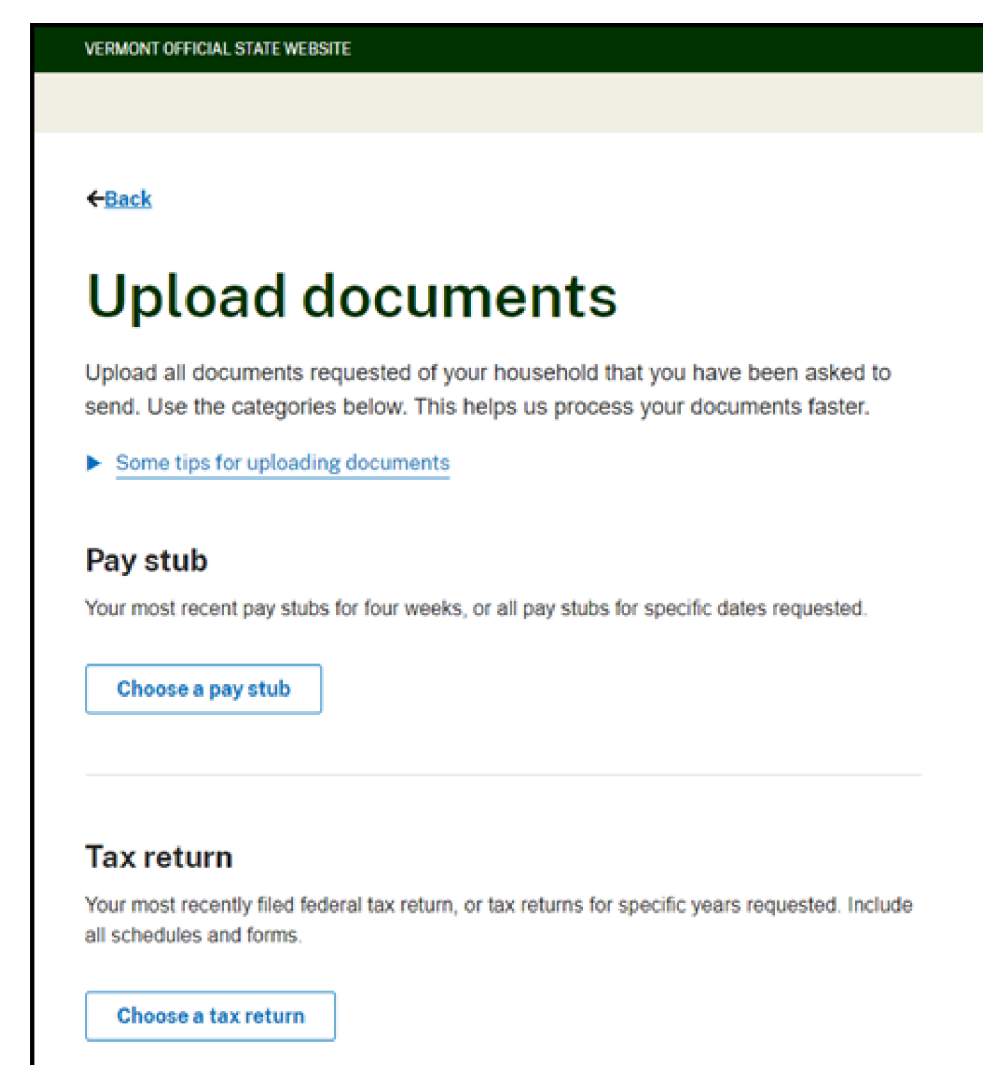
VERMONT OFFICIAL STATE WEBSITE

←Back

Upload documents

Upload all documents requested of your household that you have been asked to send. Use the categories below. This helps us process your documents faster.

▶ Some tips for uploading documents

Pay stub

Your most recent pay stubs for four weeks, or all pay stubs for specific dates requested.

Choose a pay stub

Tax return

Your most recently filed federal tax return, or tax returns for specific years requested. Include all schedules and forms.

Choose a tax return